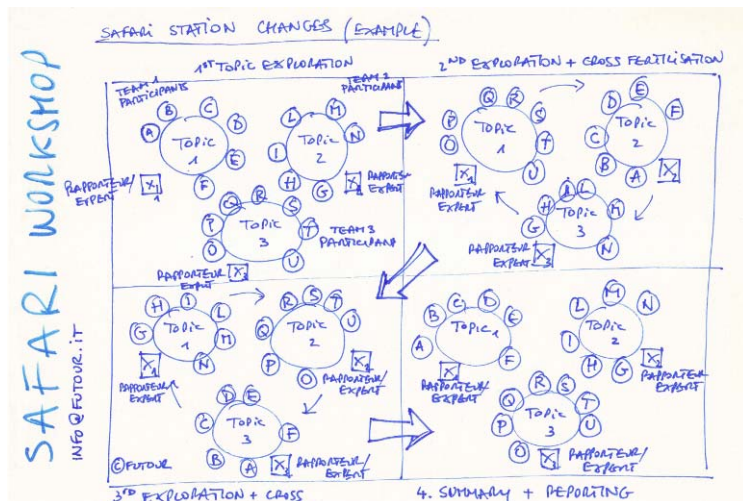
SAFARI STATION CHANGES (EXAMPLE)

SAFARI WORKSHOP

INFO@FUTOUR.IT

©FUTOUR

1ST TOPIC EXPLORATION

TEAM 1 PARTICIPANTS

TEAM 2 PARTICIPANTS

A B C D E F

TOPIC 1

RAPPORTEUR/ EXPERT $X_1$

TOPIC 2

I L M N H G

RAPPORTEUR/ EXPERT $X_2$

TOPIC 3

Q R S T O U

TEAM 3 PARTICIPANTS

RAPPORTEUR/ EXPERT $X_3$

2ND EXPLORATION + CROSS FERTILISATION

Q R S T P O U

TOPIC 1

RAPPORTEUR/ EXPERT $X_1$

D E F C B A

TOPIC 2

$X_2$

I L H M G N

TOPIC 3

RAPPORTEUR/ EXPERT $X_3$

H I L G M N

TOPIC 1

RAPPORTEUR/ EXPERT $X_1$

R S T Q U P O

TOPIC 2

RAPPORTEUR/ EXPERT $X_2$

D E C F B A

TOPIC 3

RAPPORTEUR/ EXPERT $X_3$

3RD EXPLORATION + CROSS

B C D E A F

TOPIC 1

RAPPORTEUR/ EXPERT $X_1$

L M N I H G

TOPIC 2

RAPPORTEUR/ EXPERT $X_2$

R S Q T P U O

TOPIC 3

RAPPORTEUR/ EXPERT $X_3$

4. SUMMARY + REPORTING